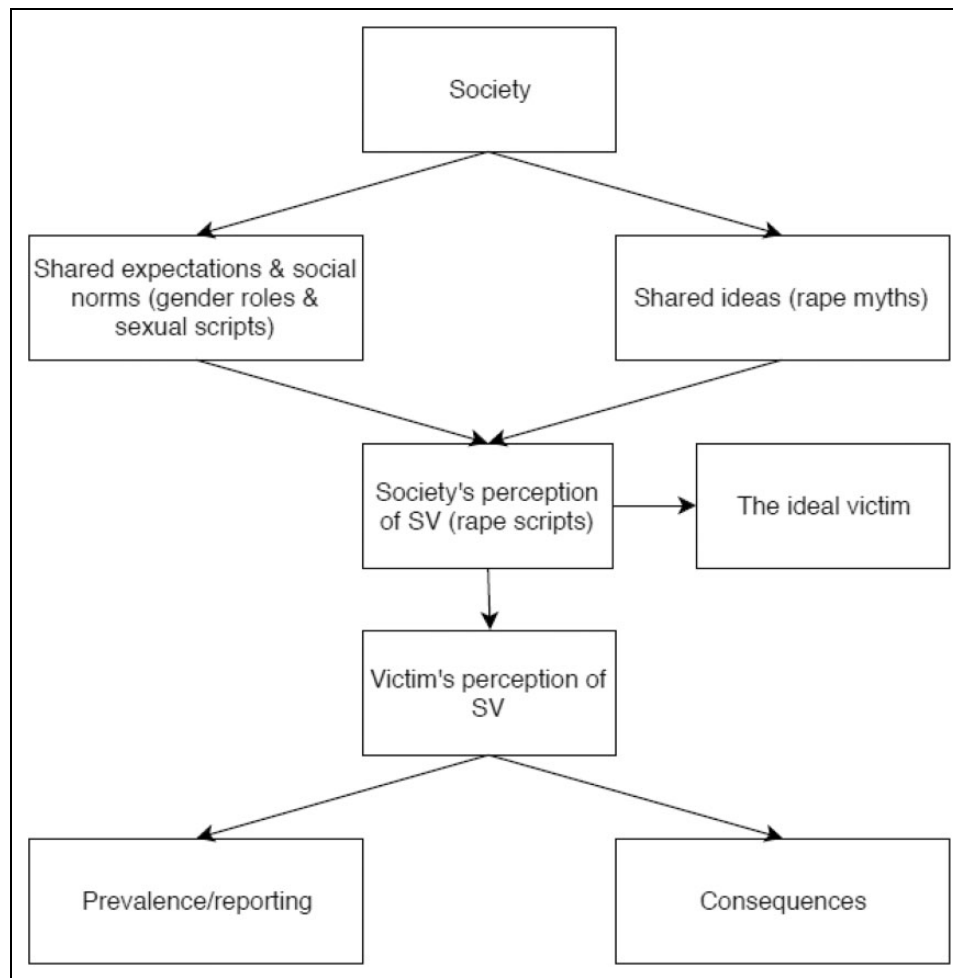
Society

Shared expectations & social norms (gender roles & sexual scripts)

Shared ideas (rape myths)

Society's perception of SV (rape scripts)

The ideal victim

Victim's perception of SV

Prevalence/reporting

Consequences